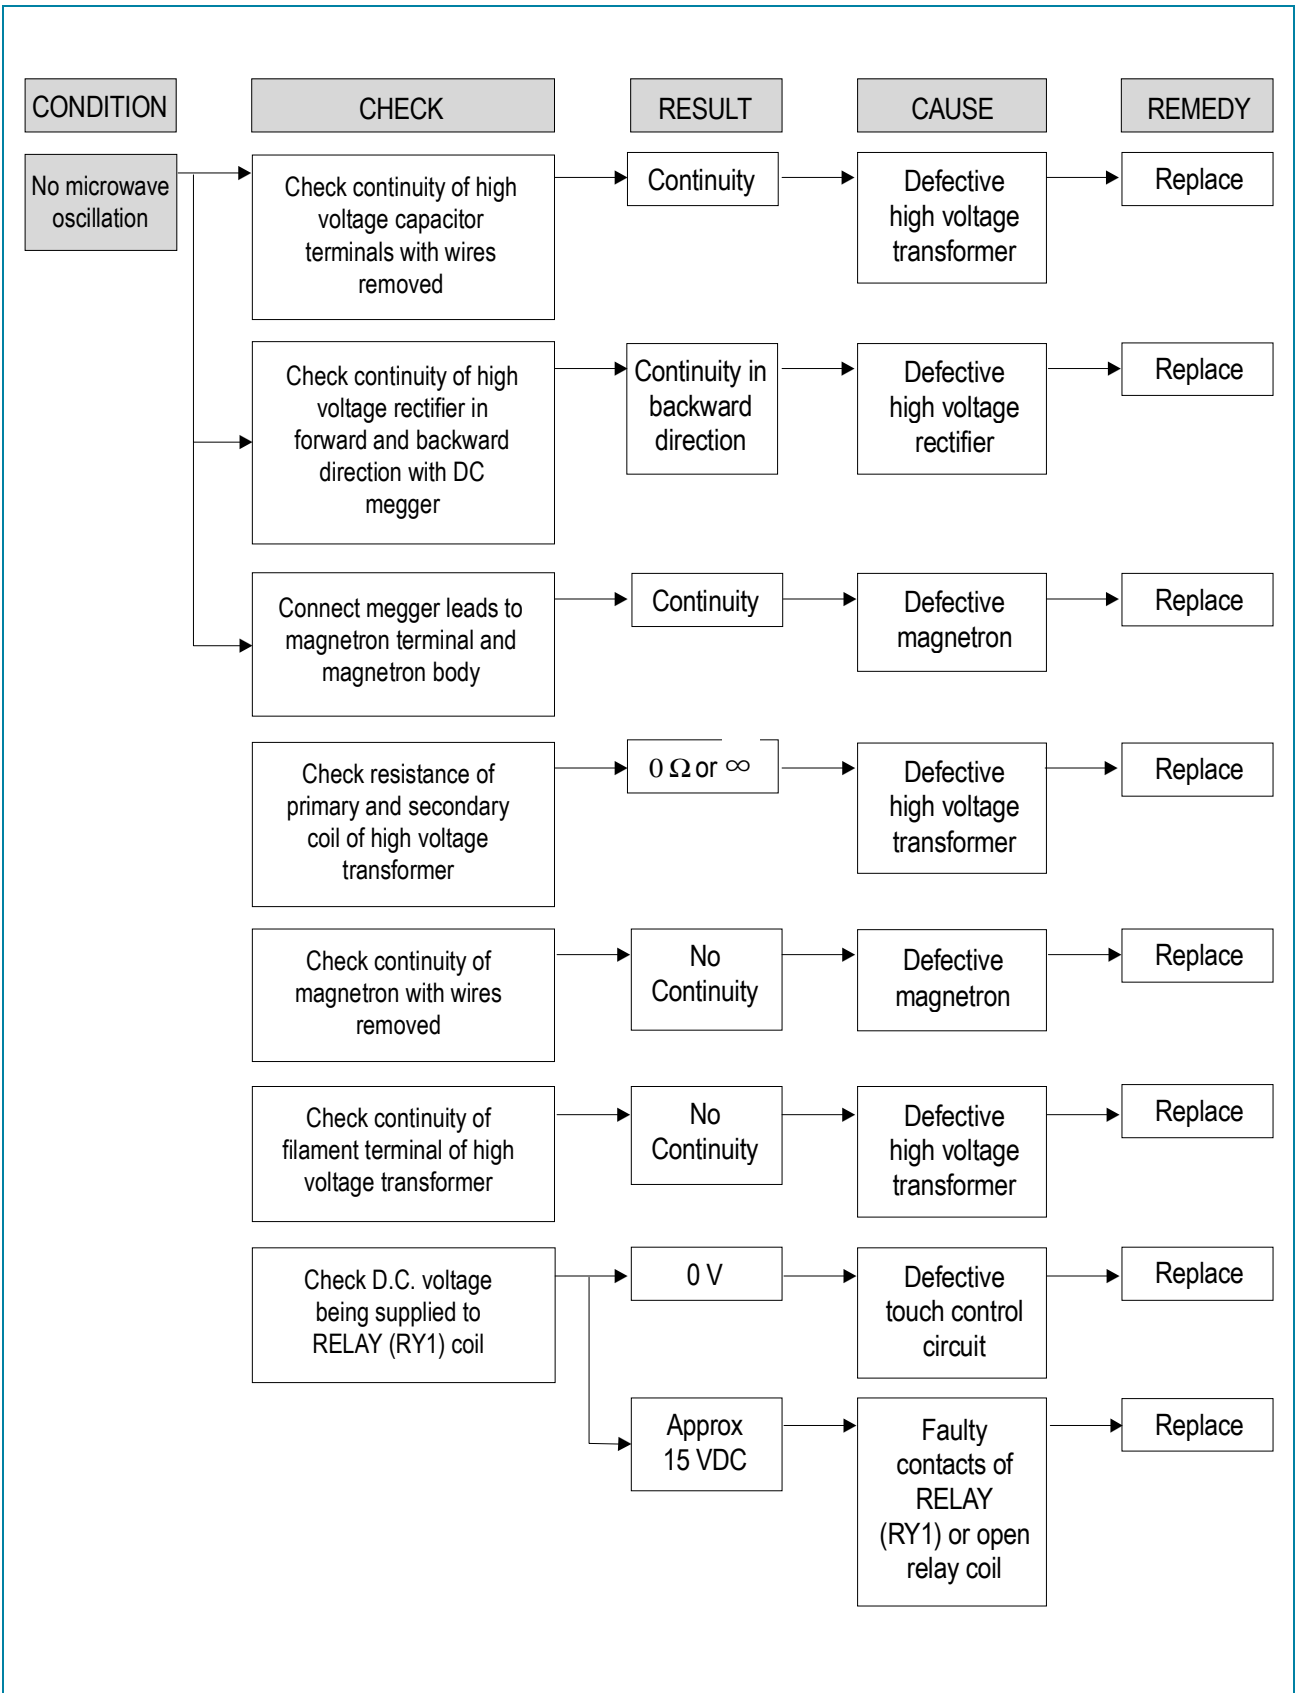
| CONDITION | CHECK | RESULT | CAUSE | REMEDY |
|---|---|---|---|---|
| No microwave oscillation | Check continuity of high voltage capacitor terminals with wires removed | Continuity | Defective high voltage transformer | Replace |
| | Check continuity of high voltage rectifier in forward and backward direction with DC megger | Continuity in backward direction | Defective high voltage rectifier | Replace |
| | Connect megger leads to magnetron terminal and magnetron body | Continuity | Defective magnetron | Replace |
| | Check resistance of primary and secondary coil of high voltage transformer | $0\ \Omega$ or $\infty$ | Defective high voltage transformer | Replace |
| | Check continuity of magnetron with wires removed | No Continuity | Defective magnetron | Replace |
| | Check continuity of filament terminal of high voltage transformer | No Continuity | Defective high voltage transformer | Replace |
| | Check D.C. voltage being supplied to RELAY (RY1) coil | 0 V | Defective touch control circuit | Replace |
| | | Approx 15 VDC | Faulty contacts of RELAY (RY1) or open relay coil | Replace |